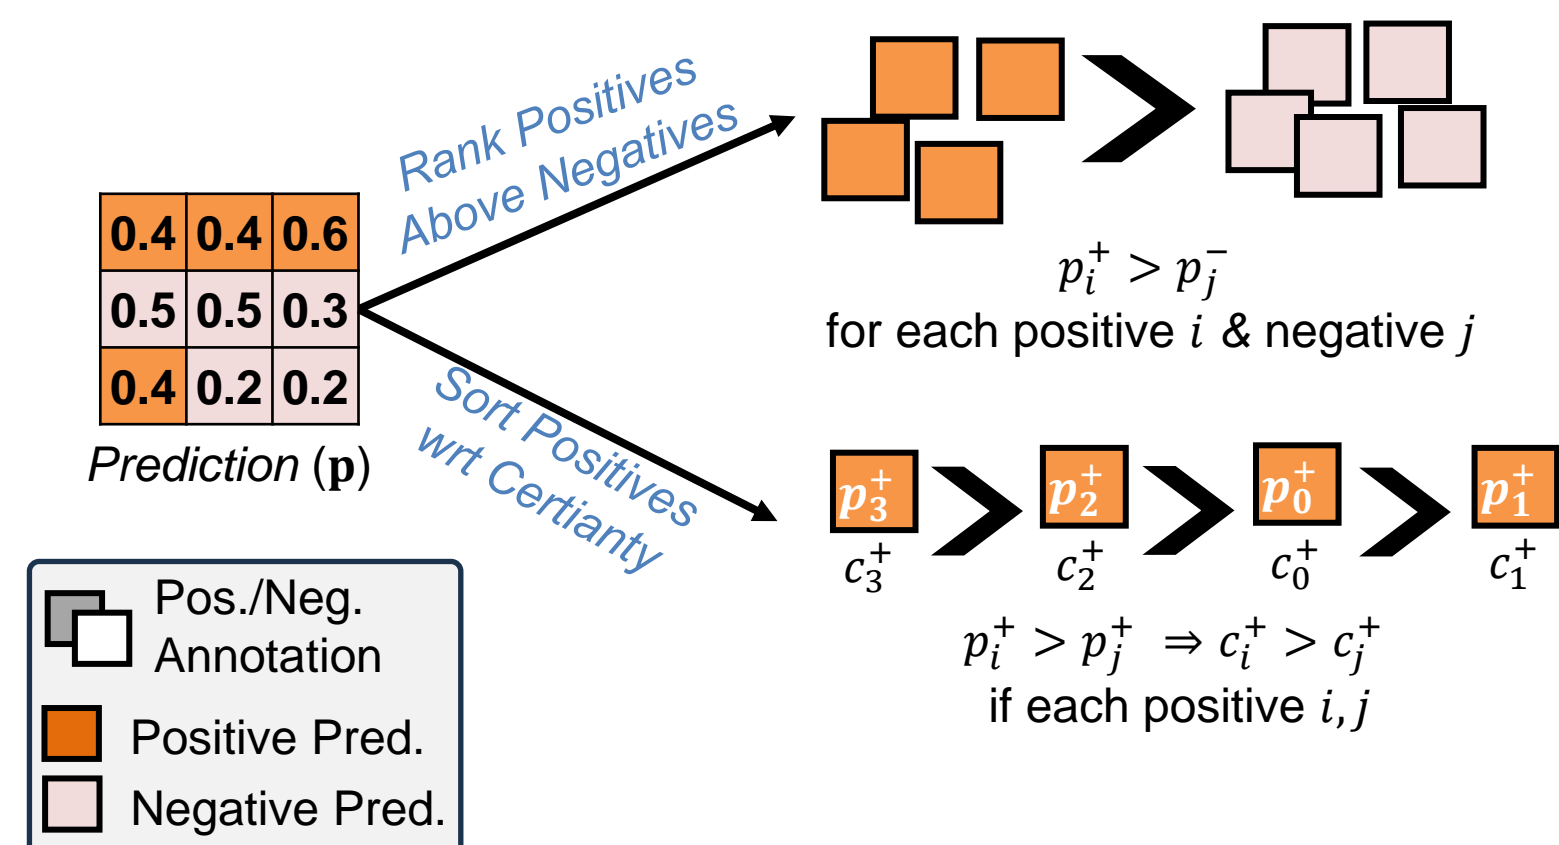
| 0.4 | 0.4 | 0.6 |
|---|---|---|
| 0.5 | 0.5 | 0.3 |
| 0.4 | 0.2 | 0.2 |

*Prediction* ($\mathbf{p}$)

Rank Positives Above Negatives

$p_i^+ > p_j^-$
for each positive $i$ & negative $j$

Sort Positives wrt Certianty

$p_3^+$ $p_2^+$ $p_0^+$ $p_1^+$
$c_3^+$ $c_2^+$ $c_0^+$ $c_1^+$

$p_i^+ > p_j^+ \Rightarrow c_i^+ > c_j^+$
if each positive $i, j$

Pos./Neg. Annotation
Positive Pred.
Negative Pred.